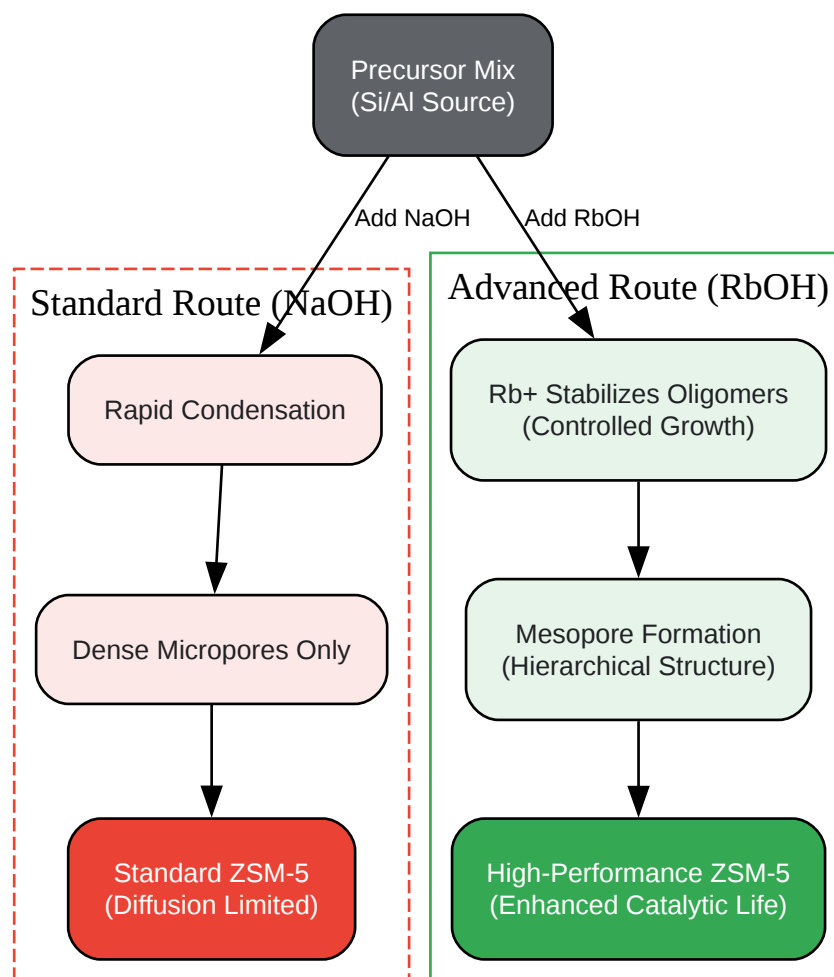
Precursor Mix
(Si/Al Source)

Add NaOH

Add RbOH

Standard Route (NaOH)

Rapid Condensation

Dense Micropores Only

Standard ZSM-5
(Diffusion Limited)

Advanced Route (RbOH)

Rb+ Stabilizes Oligomers
(Controlled Growth)

Mesopore Formation
(Hierarchical Structure)

High-Performance ZSM-5
(Enhanced Catalytic Life)